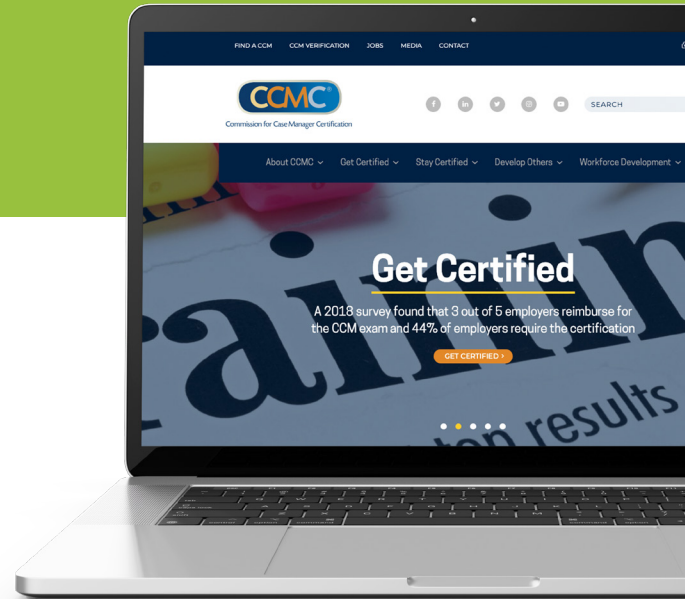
FIND A CCM CCM VERIFICATION JOBS MEDIA CONTACT

CCMC®
Commission for Case Manager Certification

SEARCH

About CCMC Get Certified Stay Certified Develop Others Workforce Development

Get Certified

A 2018 survey found that 3 out of 5 employers reimburse for the CCM exam and 44% of employers require the certification

GET CERTIFIED ›

results